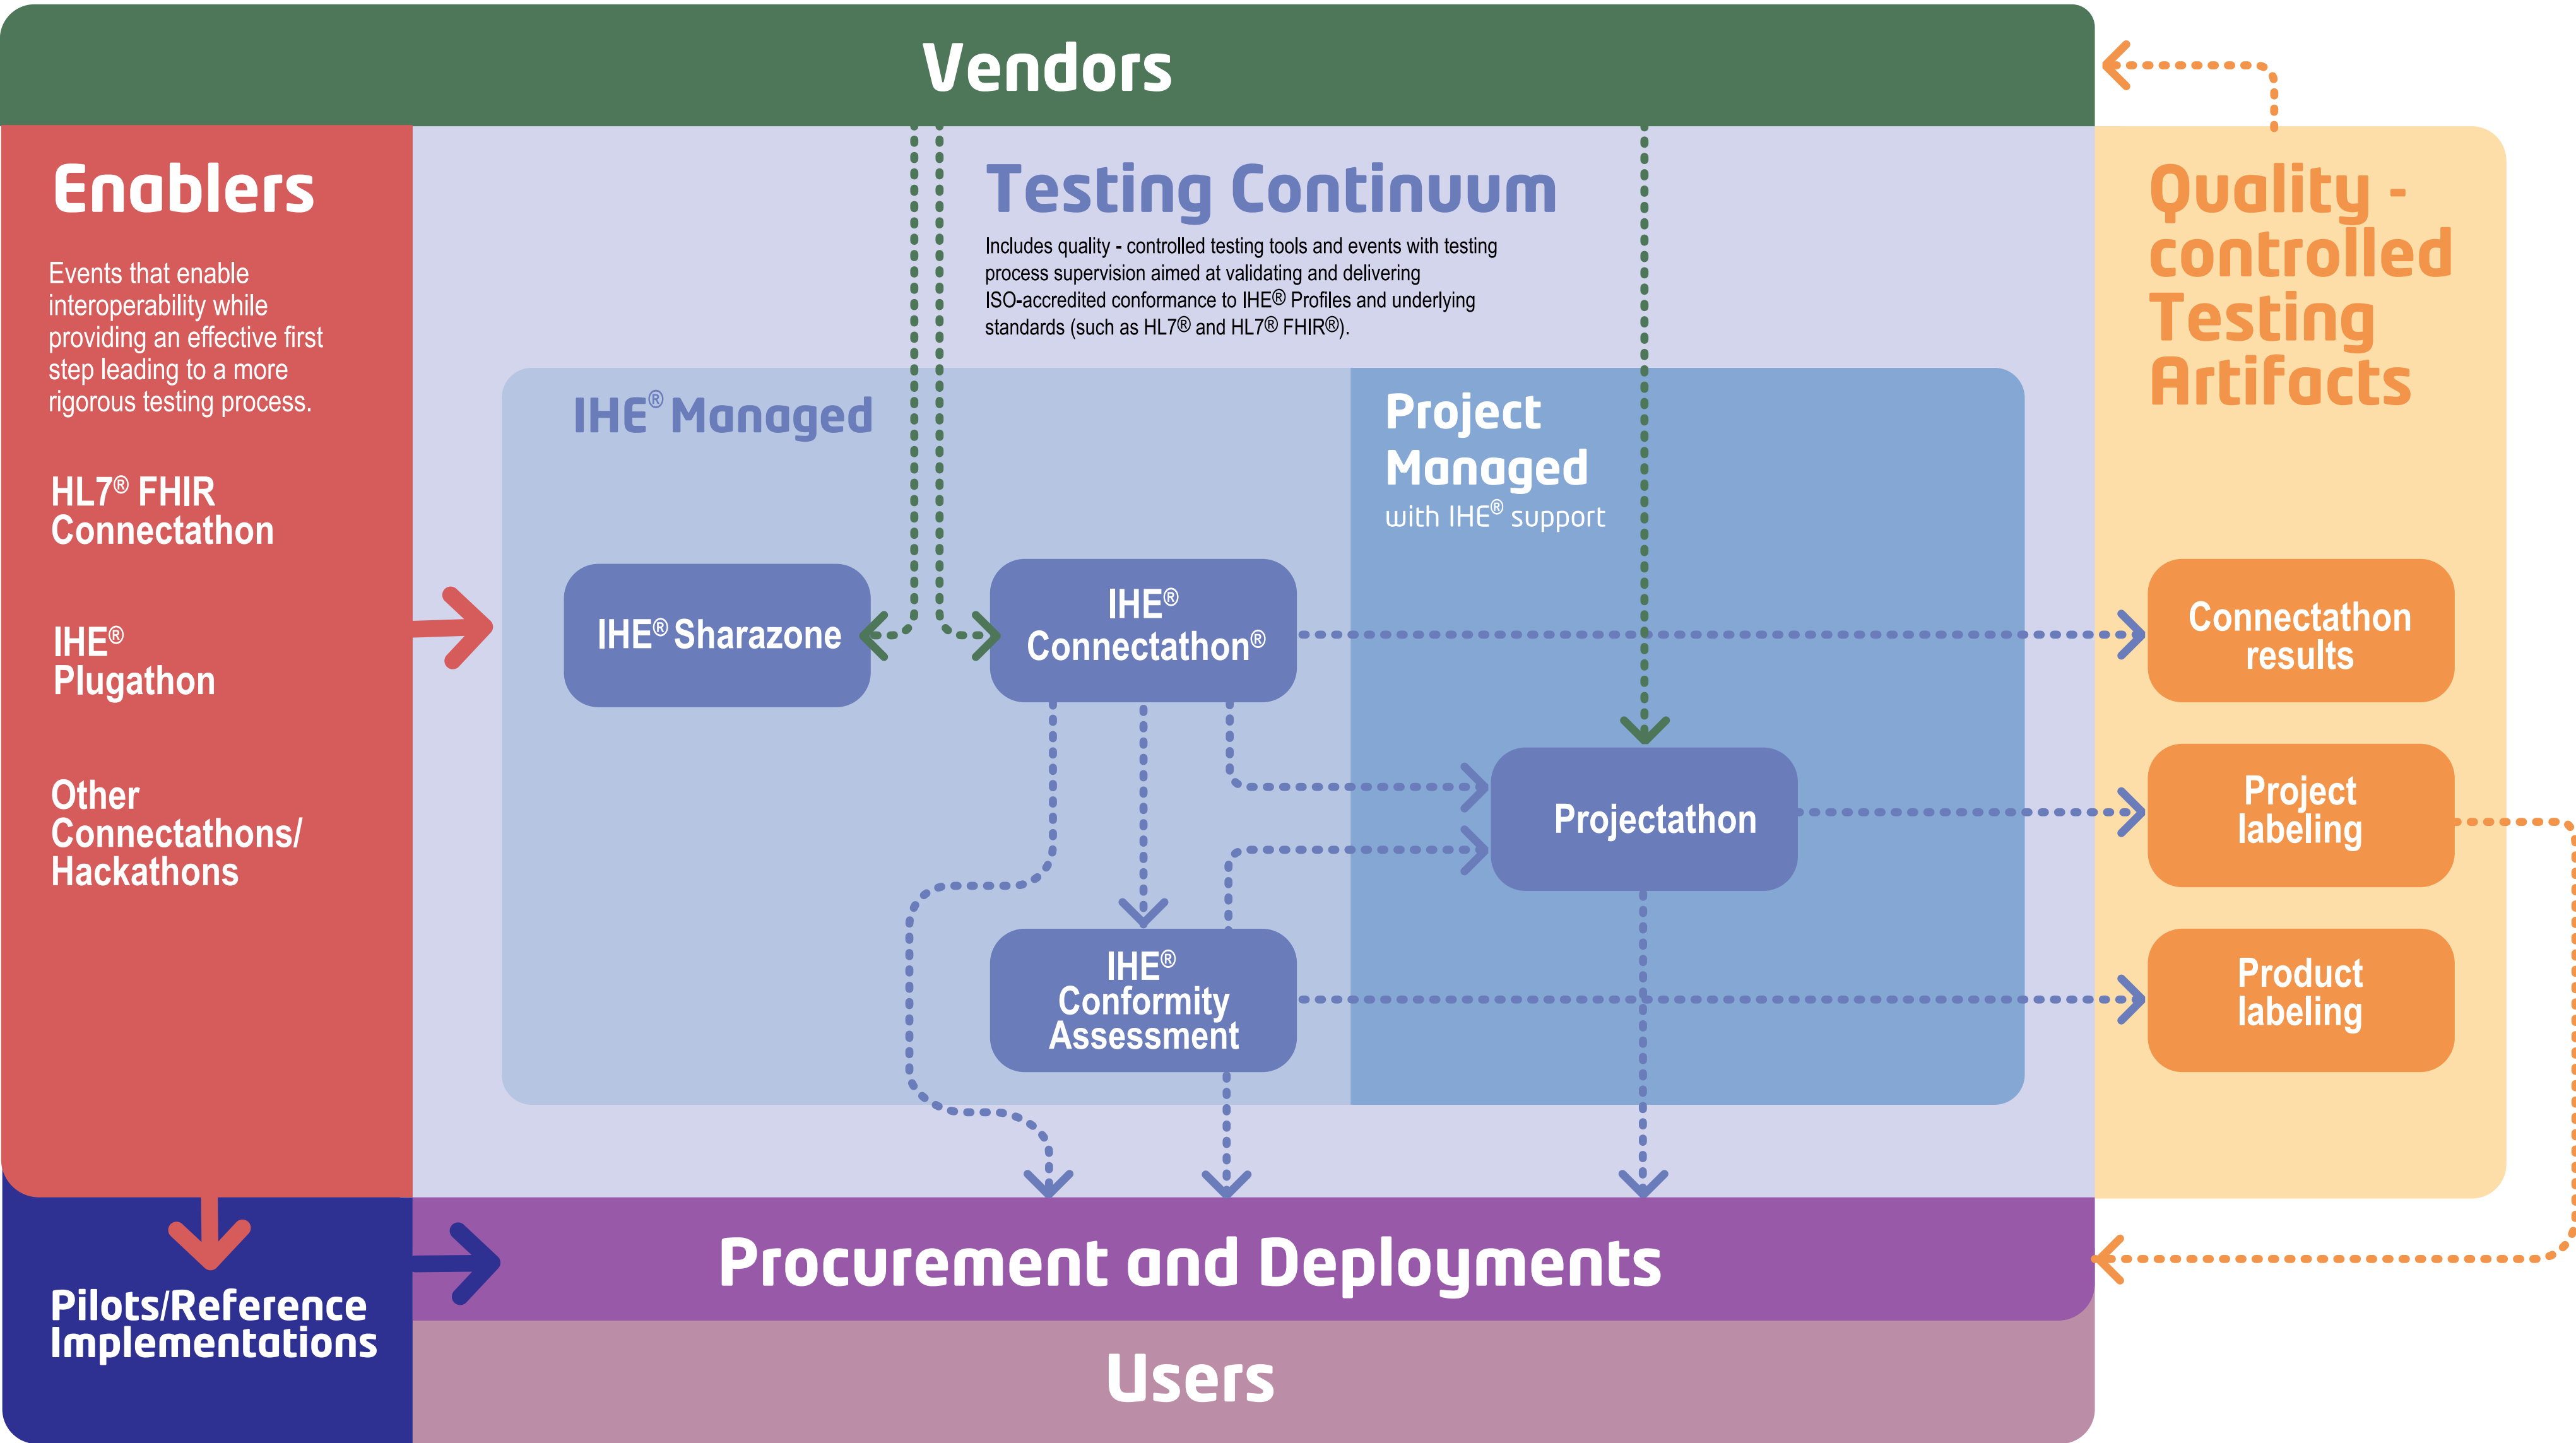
Vendors

Enablers

Events that enable interoperability while providing an effective first step leading to a more rigorous testing process.

HL7® FHIR Connectathon

IHE® Plugathon

Other Connectathons/ Hackathons

Testing Continuum

Includes quality - controlled testing tools and events with testing process supervision aimed at validating and delivering ISO-accredited conformance to IHE® Profiles and underlying standards (such as HL7® and HL7® FHIR®).

IHE® Managed

Project Managed
with IHE® support

IHE® Sharazone

IHE® Connectathon®

Projectathon

IHE® Conformity Assessment

Quality - controlled Testing Artifacts

Connectathon results

Project labeling

Product labeling

Pilots/Reference Implementations

Procurement and Deployments

Users